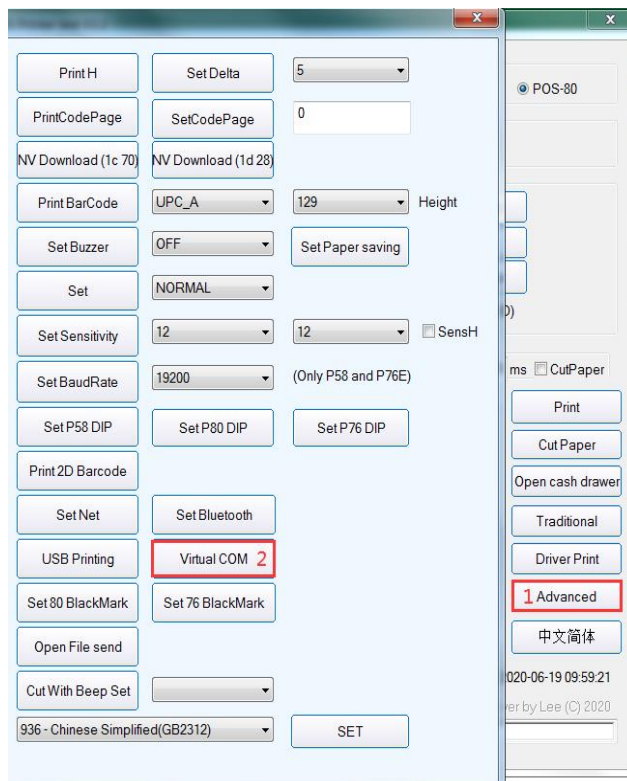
x

x

Print H

Set Delta

5

POS-80

PrintCodePage

SetCodePage

0

NV Download (1c 70)

NV Download (1d 28)

Print BarCode

UPC_A

129

Height

Set Buzzer

OFF

Set Paper saving

Set

NORMAL

Set Sensitivity

12

12

SensH

0)

ms

CutPaper

Set BaudRate

19200

(Only P58 and P76E)

Print

Set P58 DIP

Set P80 DIP

Set P76 DIP

Cut Paper

Print 2D Barcode

Open cash drawer

Set Net

Set Bluetooth

Traditional

USB Printing

Virtual COM 2

Driver Print

Set 80 BlackMark

Set 76 BlackMark

1 Advanced

Open File send

中文简体

Cut With Beep Set

020-06-19 09:59:21

er by Lee (C) 2020

936 - Chinese Simplified(GB2312)

SET